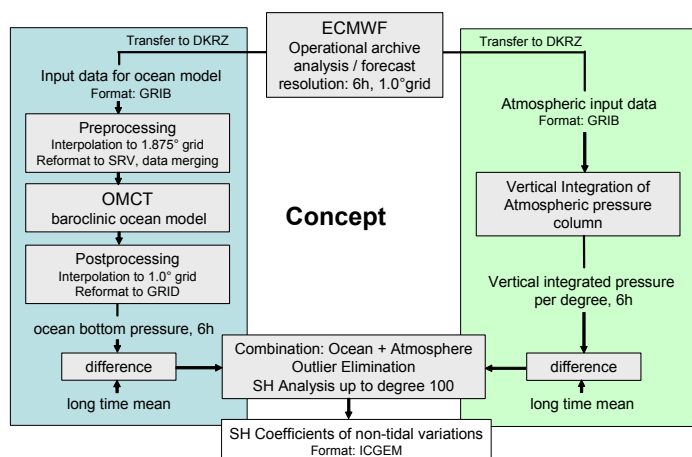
ECMWF
Operational archive analysis / forecast resolution: 6h, 1.0°grid

Transfer to DKRZ

Input data for ocean model
Format: GRIB

Preprocessing
Interpolation to 1.875° grid
Reformat to SRV, data merging

OMCT
baroclinic ocean model

Postprocessing
Interpolation to 1.0° grid
Reformat to GRID

ocean bottom pressure, 6h

difference

long time mean

Concept

Transfer to DKRZ

Atmospheric input data
Format: GRIB

Vertical Integration of Atmospheric pressure column

Vertical integrated pressure per degree, 6h

difference

long time mean

Combination: Ocean + Atmosphere
Outlier Elimination
SH Analysis up to degree 100

SH Coefficients of non-tidal variations
Format: ICGEM